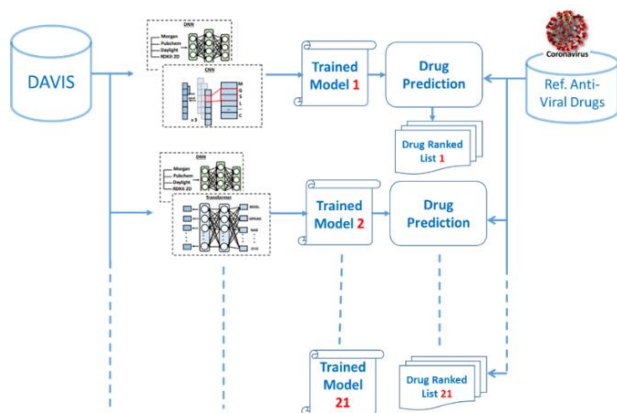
DAVIS

DNN

Morgan

Pubchem

Daylight

RDKit 2D

CNN

x 3

Trained Model 1

Drug Prediction

Coronavirus

Ref. Anti-Viral Drugs

Drug Ranked List 1

DNN

Morgan

Pubchem

Daylight

RDKit 2D

Transformer

Trained Model 2

Drug Prediction

Trained Model 21

Drug Ranked List 21